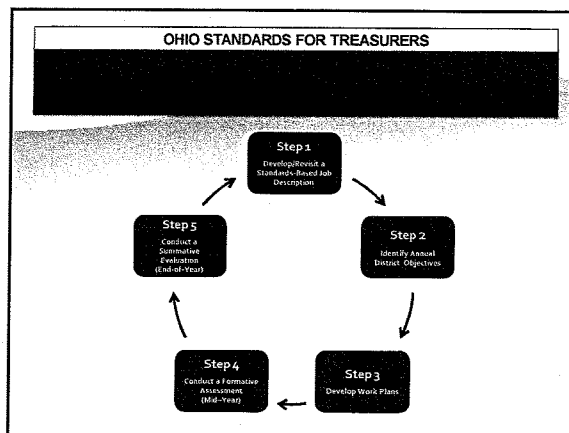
OHIO STANDARDS FOR TREASURERS

Step 1
Develop/Revisit a Standards-Based Job Description

Step 2
Identify Annual District Objectives

Step 3
Develop Work Plans

Step 4
Conduct a Formative Assessment (Mid-Year)

Step 5
Conduct a Summative Evaluation (End-of-Year)